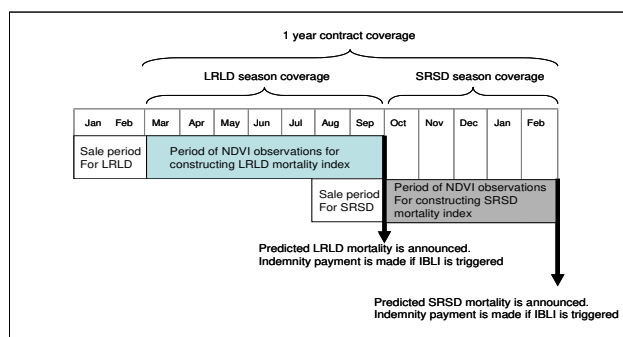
1 year contract coverage

LRLD season coverage

SRSD season coverage

| Jan | Feb | Mar | Apr | May | Jun | Jul | Aug | Sep | Oct | Nov | Dec | Jan | Feb |
|---|---|---|---|---|---|---|---|---|---|---|---|---|---|

Sale period For LRLD

Period of NDVI observations for constructing LRLD mortality index

Sale period For SRSD

Period of NDVI observations For constructing SRSD mortality index

Predicted LRLD mortality is announced. Indemnity payment is made if IBLI is triggered

Predicted SRSD mortality is announced. Indemnity payment is made if IBLI is triggered